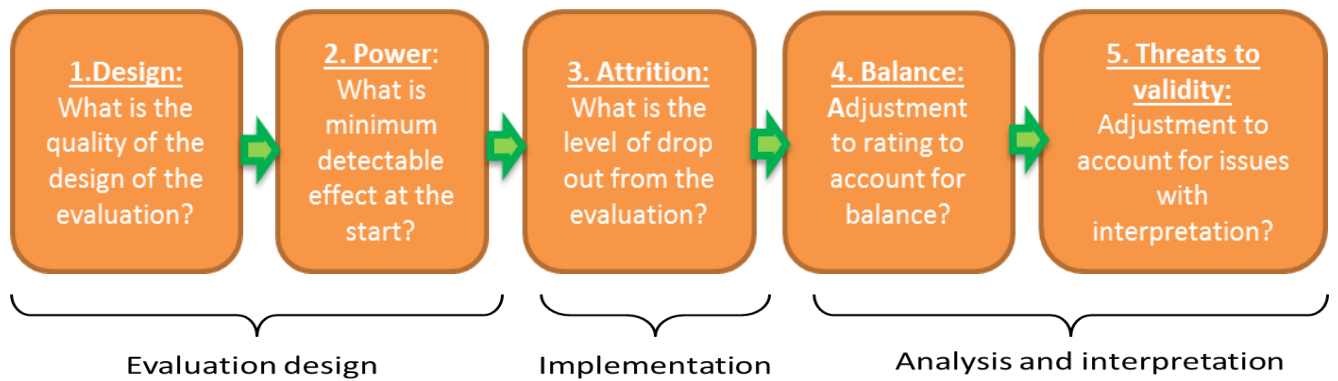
1.Design:
What is the quality of the design of the evaluation?

2. Power:
What is minimum detectable effect at the start?

3. Attrition:
What is the level of drop out from the evaluation?

4. Balance:
Adjustment to rating to account for balance?

5. Threats to validity:
Adjustment to account for issues with interpretation?

Evaluation design

Implementation

Analysis and interpretation